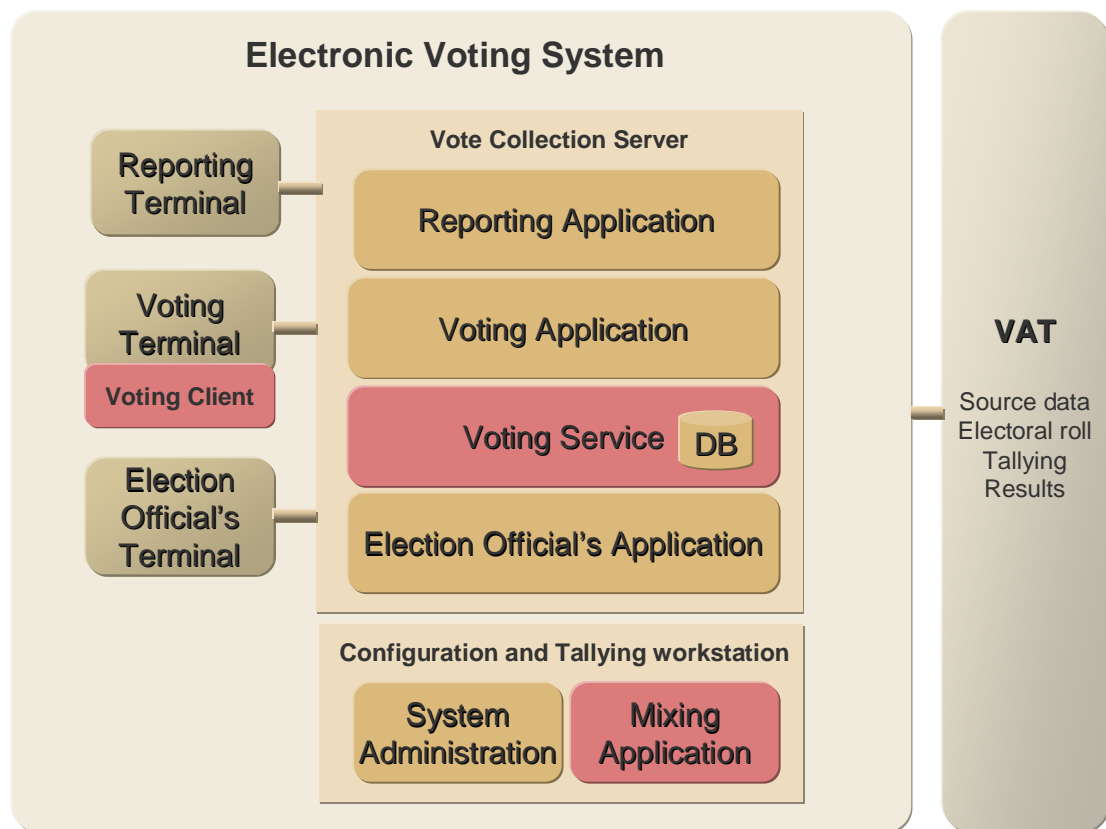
Electronic Voting System

Reporting Terminal

Voting Terminal

Voting Client

Election Official's Terminal

Vote Collection Server

Reporting Application

Voting Application

Voting Service

DB

Election Official's Application

Configuration and Tallying workstation

System Administration

Mixing Application

VAT

Source data
Electoral roll
Tallying
Results